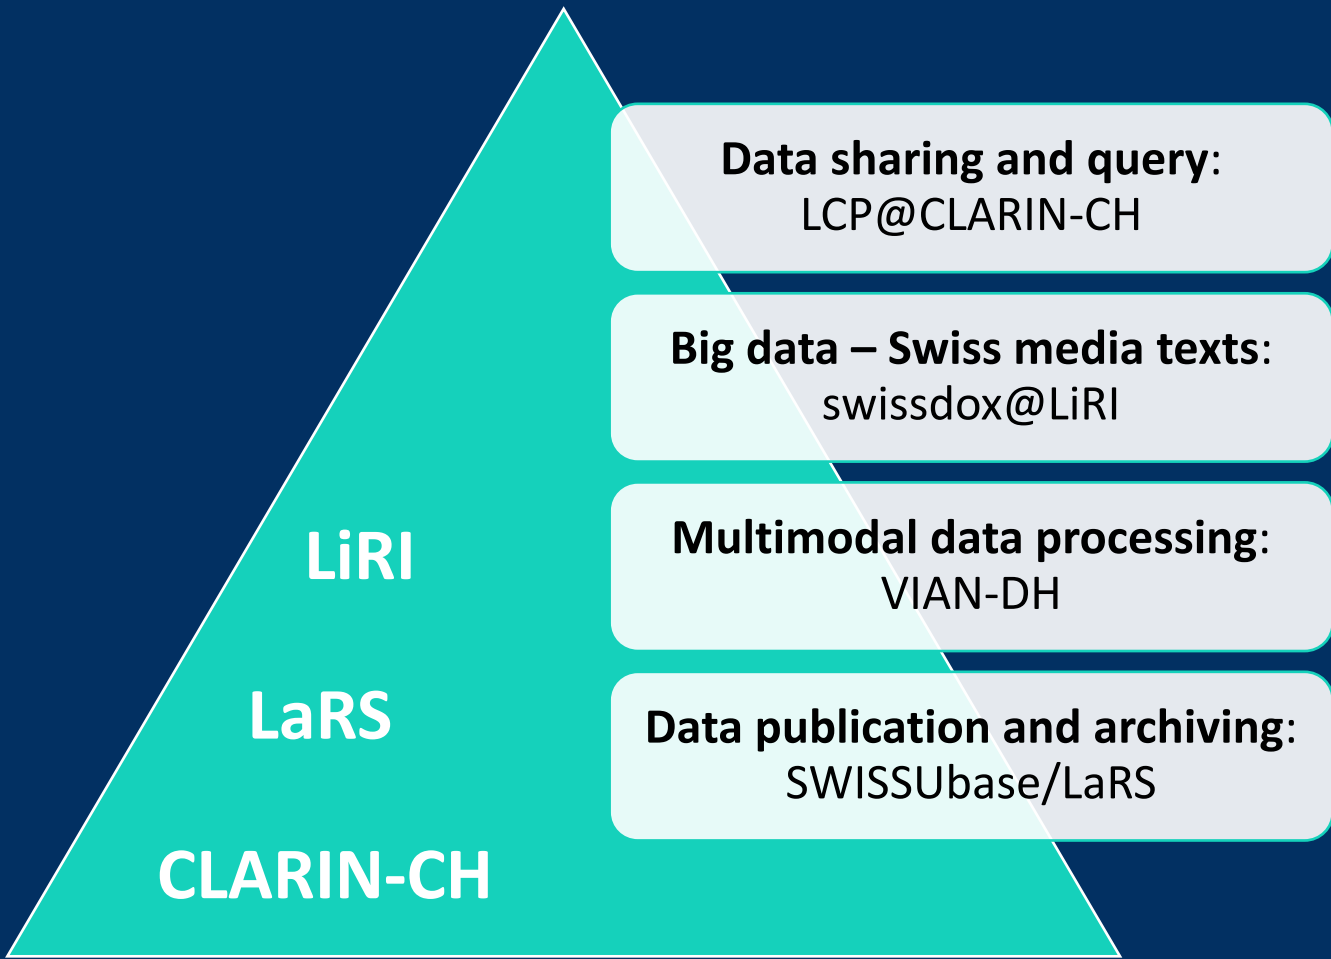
LiRI

LaRS

CLARIN-CH

**Data sharing and query**:
LCP@CLARIN-CH

**Big data – Swiss media texts**:
swissdox@LiRI

**Multimodal data processing**:
VIAN-DH

**Data publication and archiving**:
SWISSUbase/LaRS